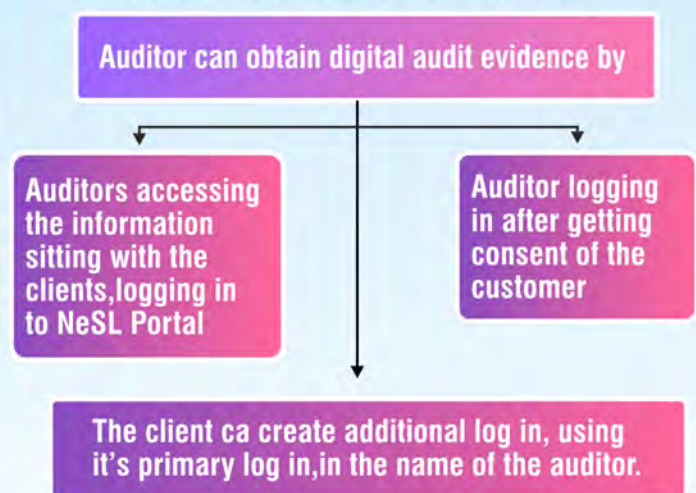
Auditor can obtain digital audit evidence by

Auditors accessing the information sitting with the clients,logging in to NeSL Portal

Auditor logging in after getting consent of the customer

The client ca create additional log in, using it's primary log in,in the name of the auditor.